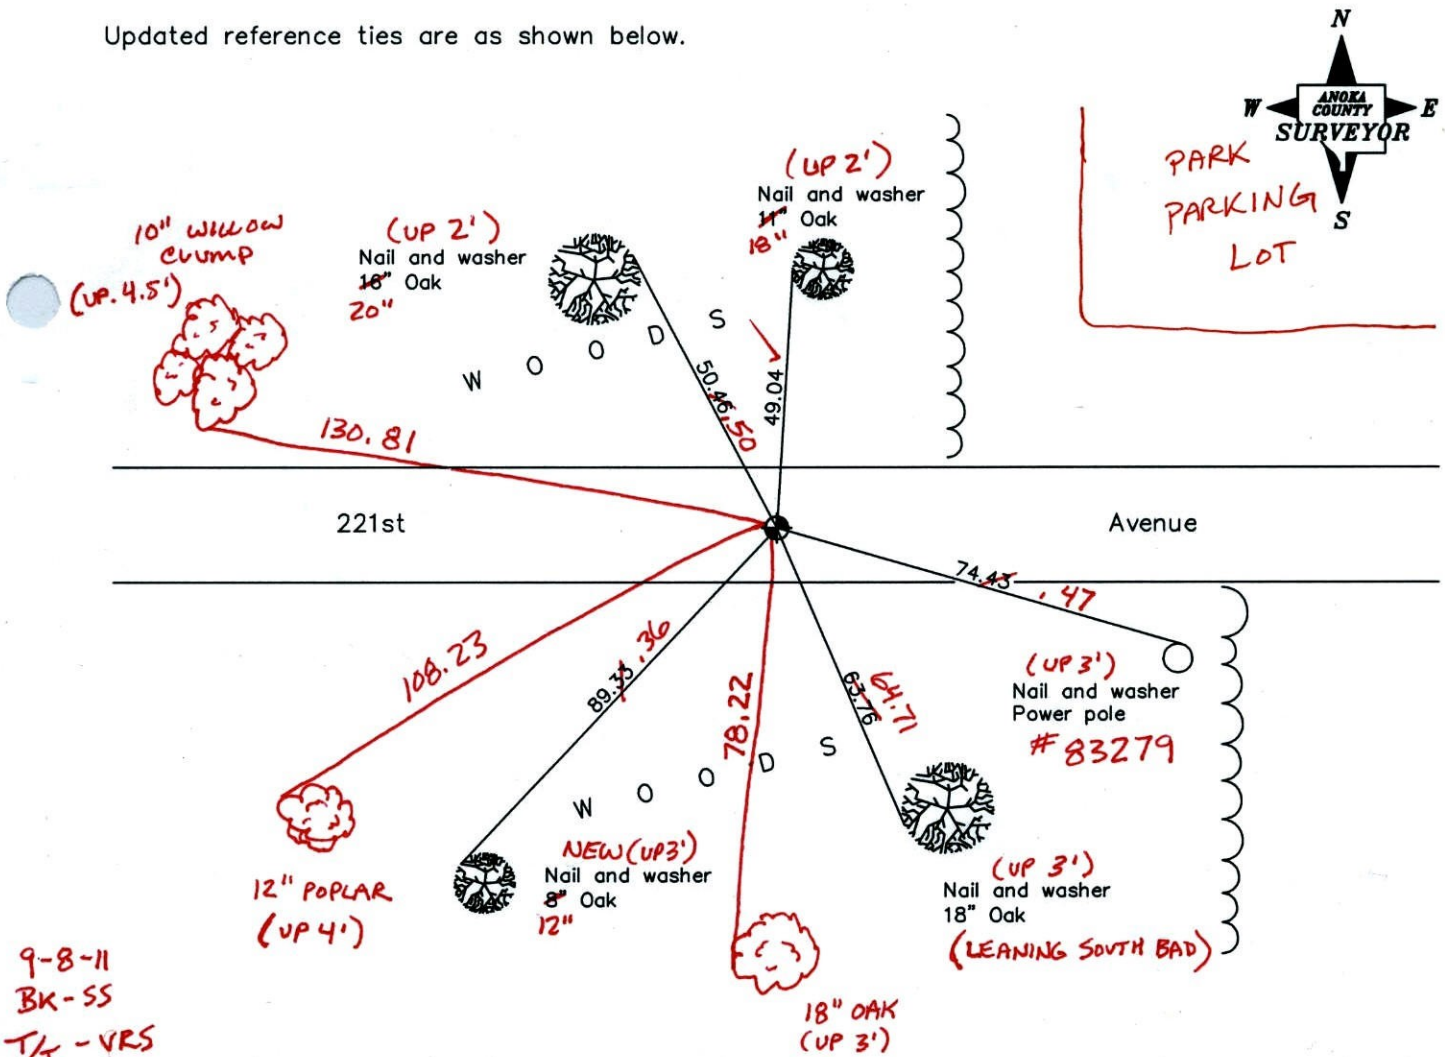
Updated reference ties are as shown below.

N
W
E
S
ANOKA COUNTY SURVEYOR

PARK PARKING LOT

10" WILLOW CLUMP (UP. 4.5')

(UP 2')
Nail and washer
~~16"~~ Oak
20"

(UP 2')
Nail and washer
~~11"~~ Oak
18"

W O O D S

~~50.46~~ .50

49.04

130.81

221st

Avenue

~~74.43~~ .47

(UP 3')
Nail and washer
Power pole
#83279

108.23

~~89.33~~ .36

78.22

~~63.76~~ 64.71

W O O D S

12" POPLAR (UP 4')

NEW (UP 3')
Nail and washer
~~8"~~ Oak
12"

(UP 3')
Nail and washer
18" Oak
(LEANING SOUTH BAD)

18" OAK (UP 3')

9-8-11
BK-SS
T/T - VRS